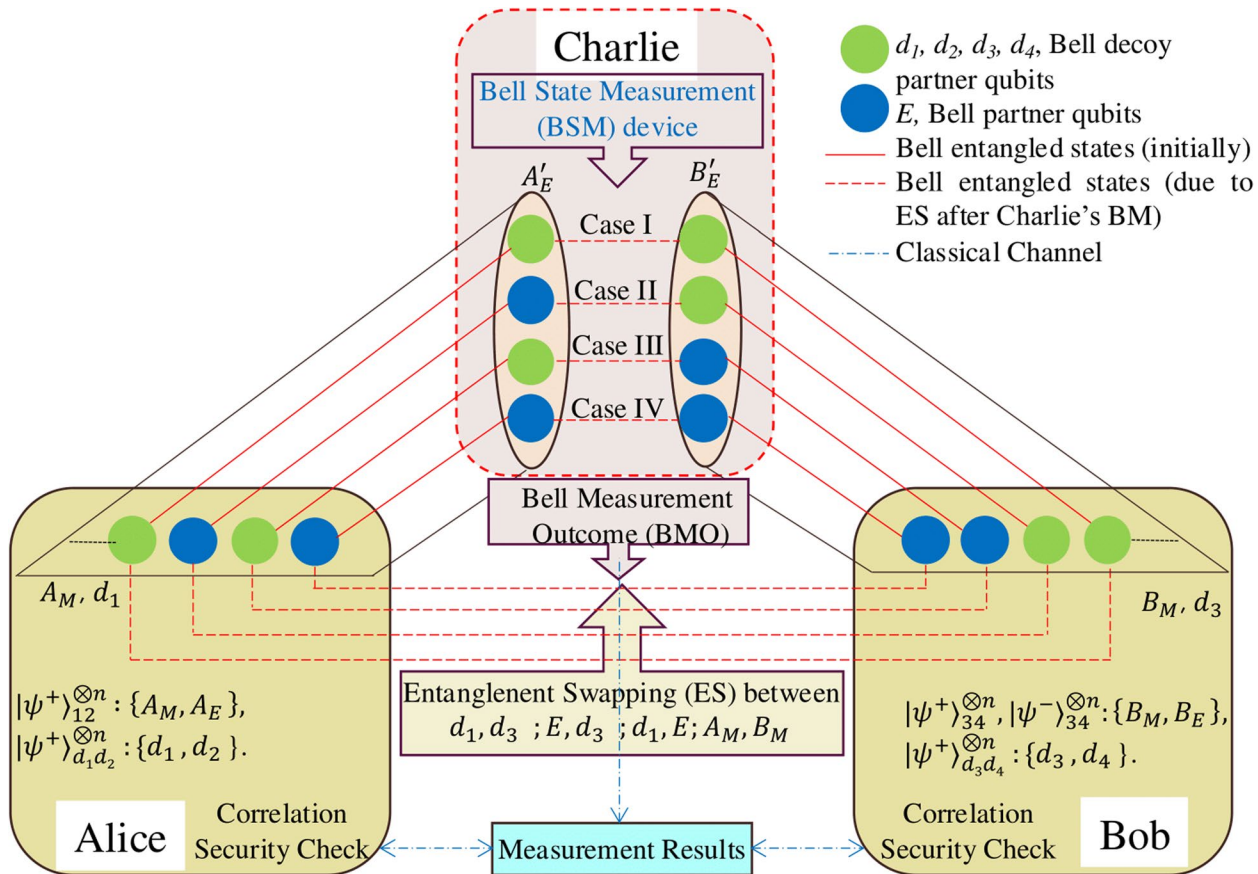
Charlie

Bell State Measurement (BSM) device

$A_E'$

$B_E'$

Case I

Case II

Case III

Case IV

$d_1$, $d_2$, $d_3$, $d_4$, Bell decoy partner qubits

$E$, Bell partner qubits

Bell entangled states (initially)

Bell entangled states (due to ES after Charlie's BM)

Classical Channel

Bell Measurement Outcome (BMO)

$A_M, d_1$

$B_M, d_3$

$|\psi^+\rangle_{12}^{\otimes n}: \{A_M, A_E\}$,
$|\psi^+\rangle_{d_1 d_2}^{\otimes n}: \{d_1, d_2\}$.

Entanglenent Swapping (ES) between $d_1, d_3$ ; $E, d_3$ ; $d_1, E$; $A_M, B_M$

$|\psi^+\rangle_{34}^{\otimes n}, |\psi^-\rangle_{34}^{\otimes n}: \{B_M, B_E\}$,
$|\psi^+\rangle_{d_3 d_4}^{\otimes n}: \{d_3, d_4\}$.

Alice

Correlation Security Check

Measurement Results

Correlation Security Check

Bob